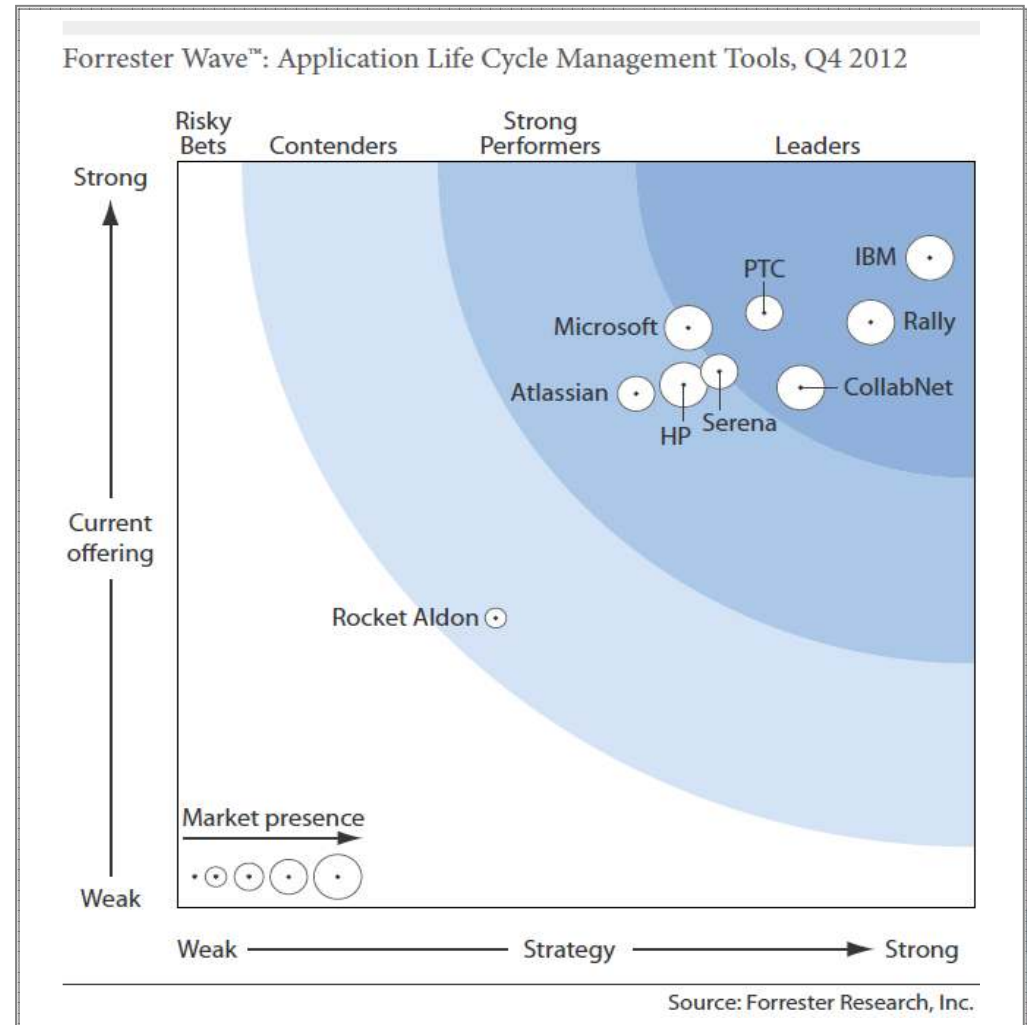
Forrester Wave™: Application Life Cycle Management Tools, Q4 2012

Risky Bets

Contenders

Strong Performers

Leaders

Strong

Current offering

Weak

IBM

PTC

Microsoft

Rally

Atlassian

CollabNet

HP

Serena

Rocket Aldon

Market presence

Weak

Strategy

Strong

Source: Forrester Research, Inc.